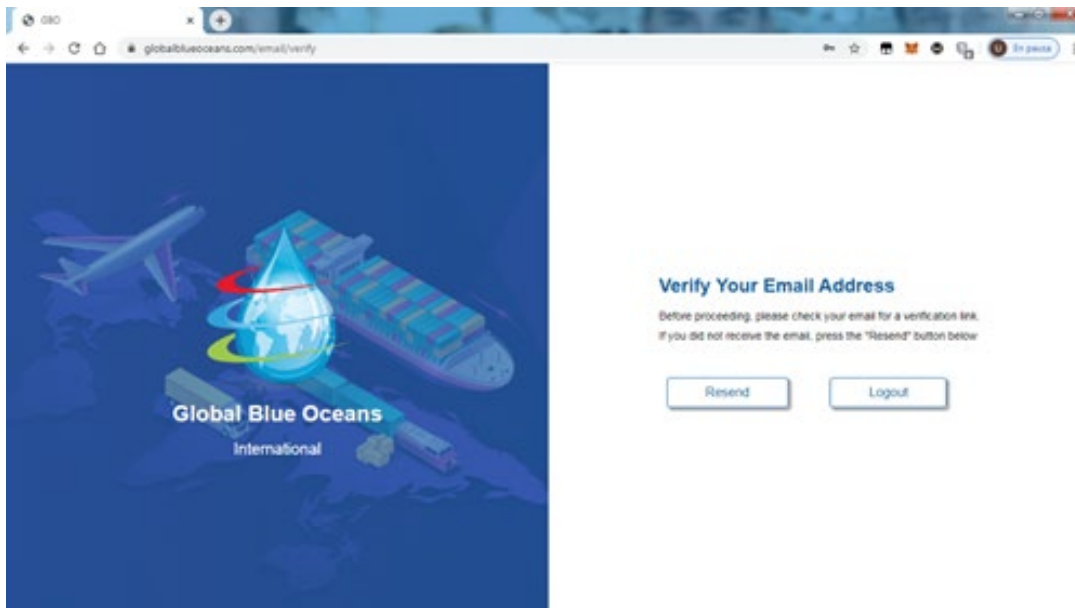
GBO
globalblueoceans.com/email/verify
En pausa

Global Blue Oceans
International

Verify Your Email Address
Before proceeding, please check your email for a verification link.
If you did not receive the email, press the "Resend" button below

Resend
Logout